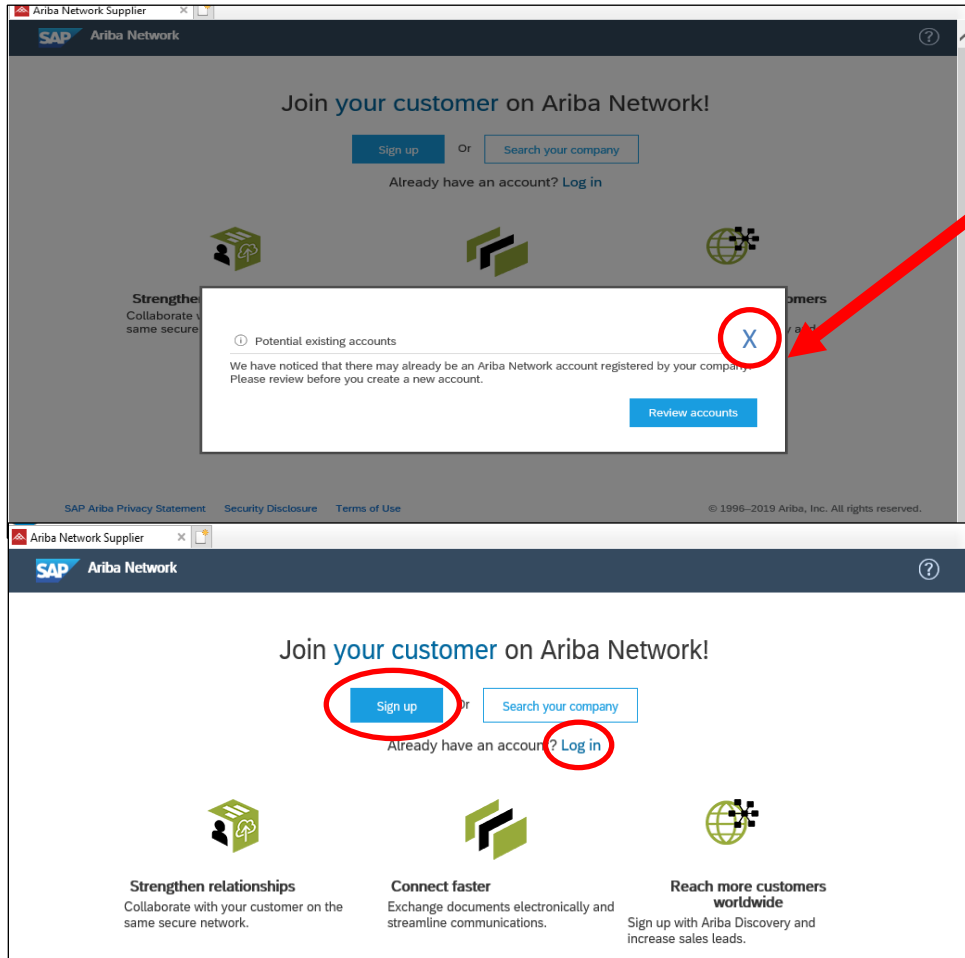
Ariba Network Supplier

SAP Ariba Network

Join your customer on Ariba Network!

Sign up Or Search your company

Already have an account? Log in

Strengthe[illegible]
Collaborate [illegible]
same secure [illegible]

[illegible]omers
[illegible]y a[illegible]

Potential existing accounts

X

We have noticed that there may already be an Ariba Network account registered by your company. Please review before you create a new account.

Review accounts

SAP Ariba Privacy Statement Security Disclosure Terms of Use

© 1996–2019 Ariba, Inc. All rights reserved.

Ariba Network Supplier

SAP Ariba Network

Join your customer on Ariba Network!

Sign up Or Search your company

Already have an account? Log in

Strengthen relationships
Collaborate with your customer on the same secure network.

Connect faster
Exchange documents electronically and streamline communications.

Reach more customers worldwide
Sign up with Ariba Discovery and increase sales leads.